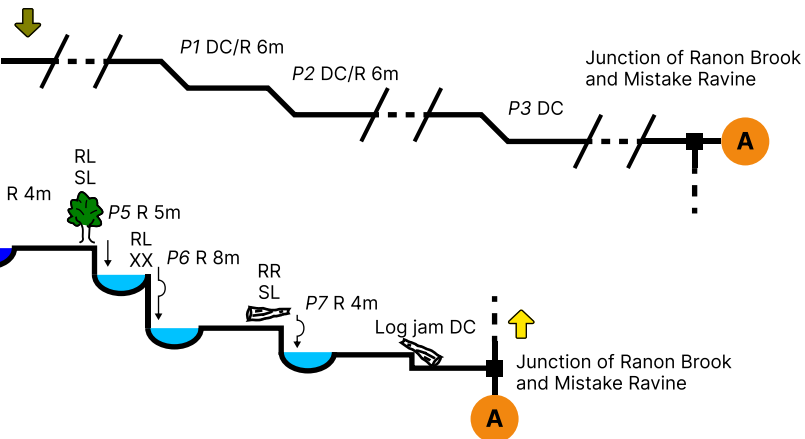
*P1* DC/R 6m

*P2* DC/R 6m

*P3* DC

Junction of Ranon Brook and Mistake Ravine

A

R 4m

RL
SL

*P5* R 5m

RL
XX

*P6* R 8m

RR
SL

*P7* R 4m

Log jam DC

Junction of Ranon Brook and Mistake Ravine

A